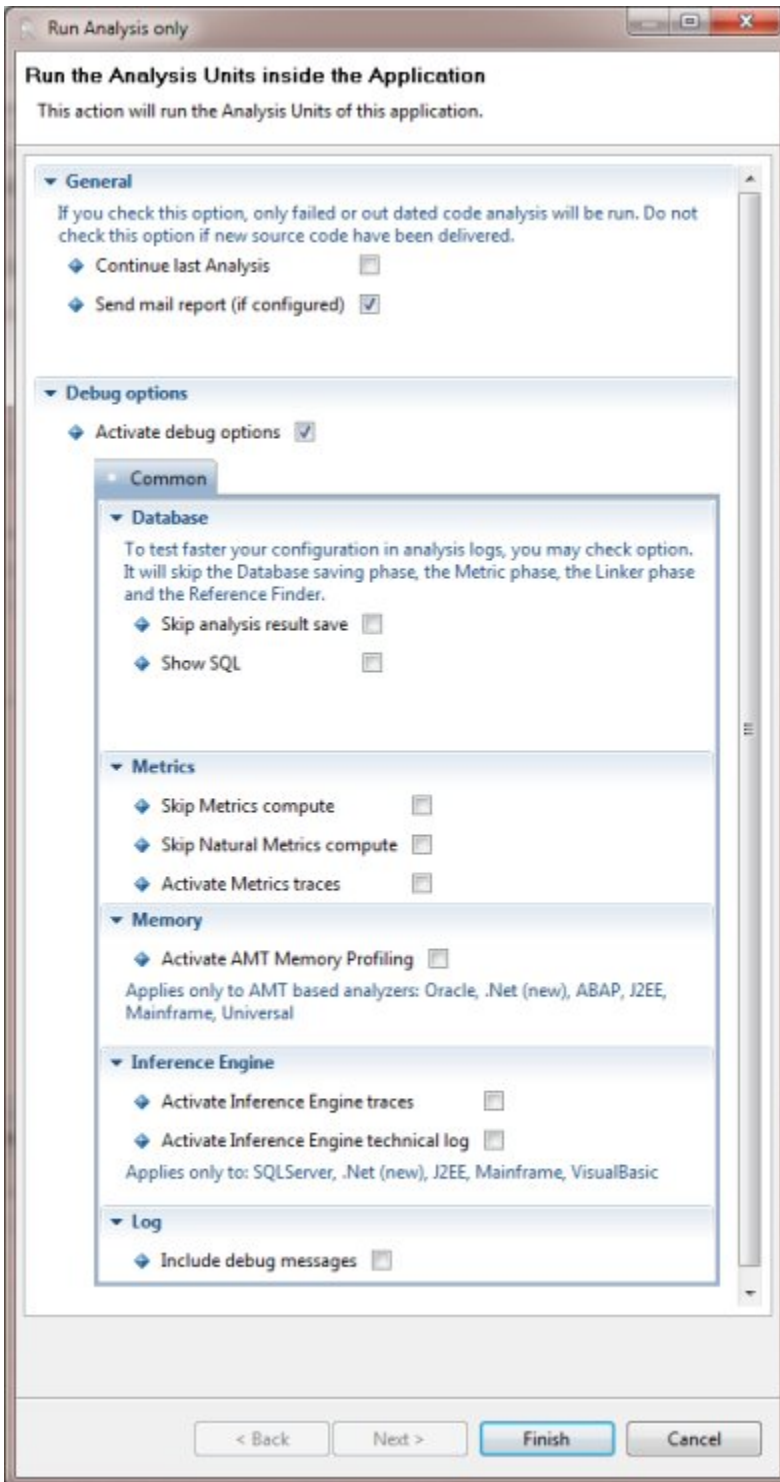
Run Analysis only

Run the Analysis Units inside the Application

This action will run the Analysis Units of this application.

General

If you check this option, only failed or out dated code analysis will be run. Do not check this option if new source code have been delivered.

Continue last Analysis

Send mail report (if configured)

Debug options

Activate debug options

Common

Database

To test faster your configuration in analysis logs, you may check option. It will skip the Database saving phase, the Metric phase, the Linker phase and the Reference Finder.

Skip analysis result save

Show SQL

Metrics

Skip Metrics compute

Skip Natural Metrics compute

Activate Metrics traces

Memory

Activate AMT Memory Profiling

Applies only to AMT based analyzers: Oracle, .Net (new), ABAP, J2EE, Mainframe, Universal

Inference Engine

Activate Inference Engine traces

Activate Inference Engine technical log

Applies only to: SQLServer, .Net (new), J2EE, Mainframe, VisualBasic

Log

Include debug messages

< Back | Next > | Finish | Cancel